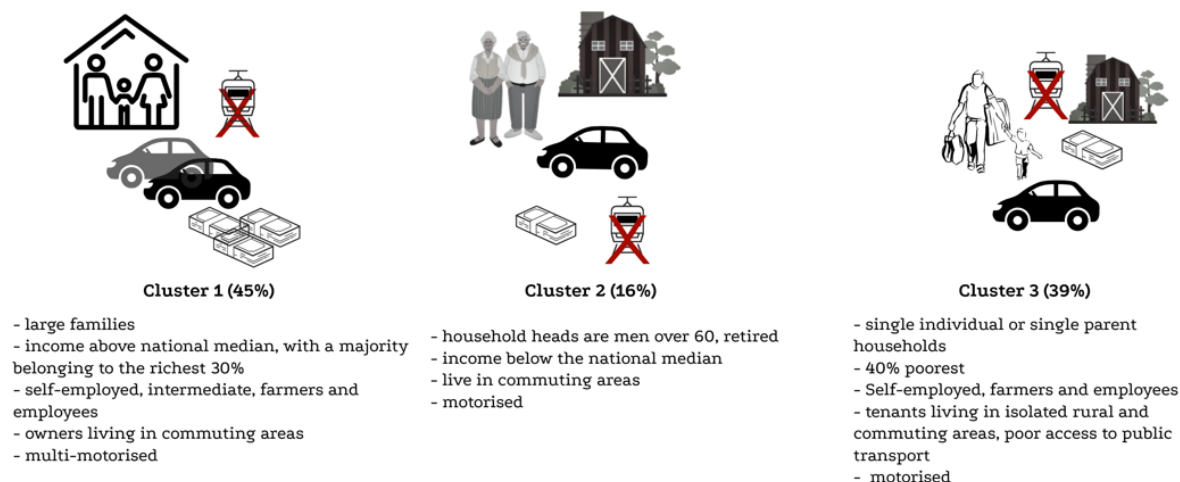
Cluster 1 (45%)

- large families
- income above national median, with a majority belonging to the richest 30%
- self-employed, intermediate, farmers and employees
- owners living in commuting areas
- multi-motorised

Cluster 2 (16%)

- household heads are men over 60, retired
- income below the national median
- live in commuting areas
- motorised

Cluster 3 (39%)

- single individual or single parent households
- 40% poorest
- Self-employed, farmers and employees
- tenants living in isolated rural and commuting areas, poor access to public transport
- motorised